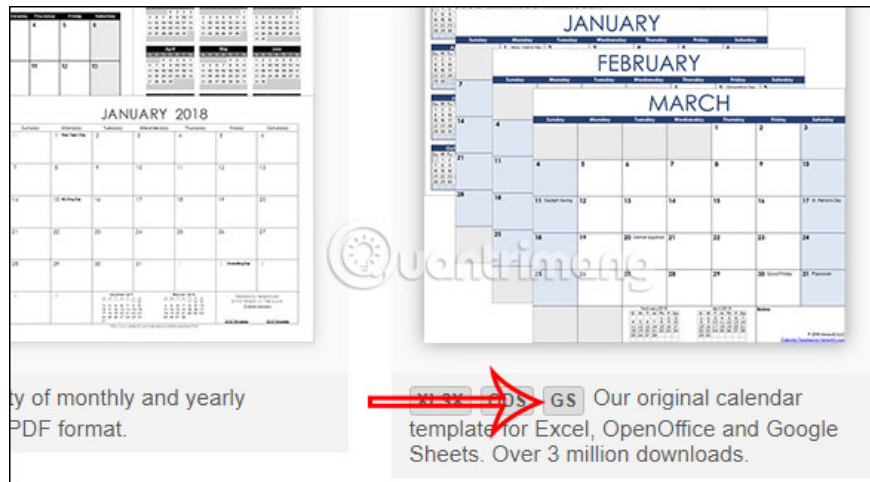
JANUARY 2018

Sunday Monday Tuesday Wednesday Thursday Friday Saturday

1 New Year's Day 2 3 4 5 6

7 8 9 10 11 12 13

14 15 M L King Day 16 17 18 19 20

21 22 23 24 25 26 27

28 29 30 31

JANUARY

FEBRUARY

MARCH

Sunday Monday Tuesday Wednesday Thursday Friday Saturday

1 2 3

4 5 6 7 8 9 10

11 Daylight Saving 12 13 14 15 16 17 St. Patrick's Day

18 19 20 Vernal Equinox 21 22 23 24

25 26 27 28 29 30 Good Friday 31 Passover

Notes

ty of monthly and yearly PDF format.

XLSX ODS GS Our original calendar template for Excel, OpenOffice and Google Sheets. Over 3 million downloads.